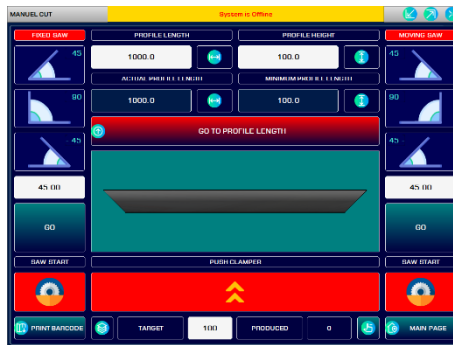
MANUEL CUT

System is Offline

FIXED SAW

PROFILE LENGTH

PROFILE HEIGHT

MOVING SAW

45

1000.0

100.0

45

90

ACTUAL PROFILE LENGTH

MINIMUM PROFILE LENGTH

90

1000.0

100.0

45

GO TO PROFILE LENGTH

45

45.00

45.00

GO

GO

SAW START

PUSH CLAMPER

SAW START

PRINT BARCODE

TARGET

100

PRODUCED

0

MAIN PAGE